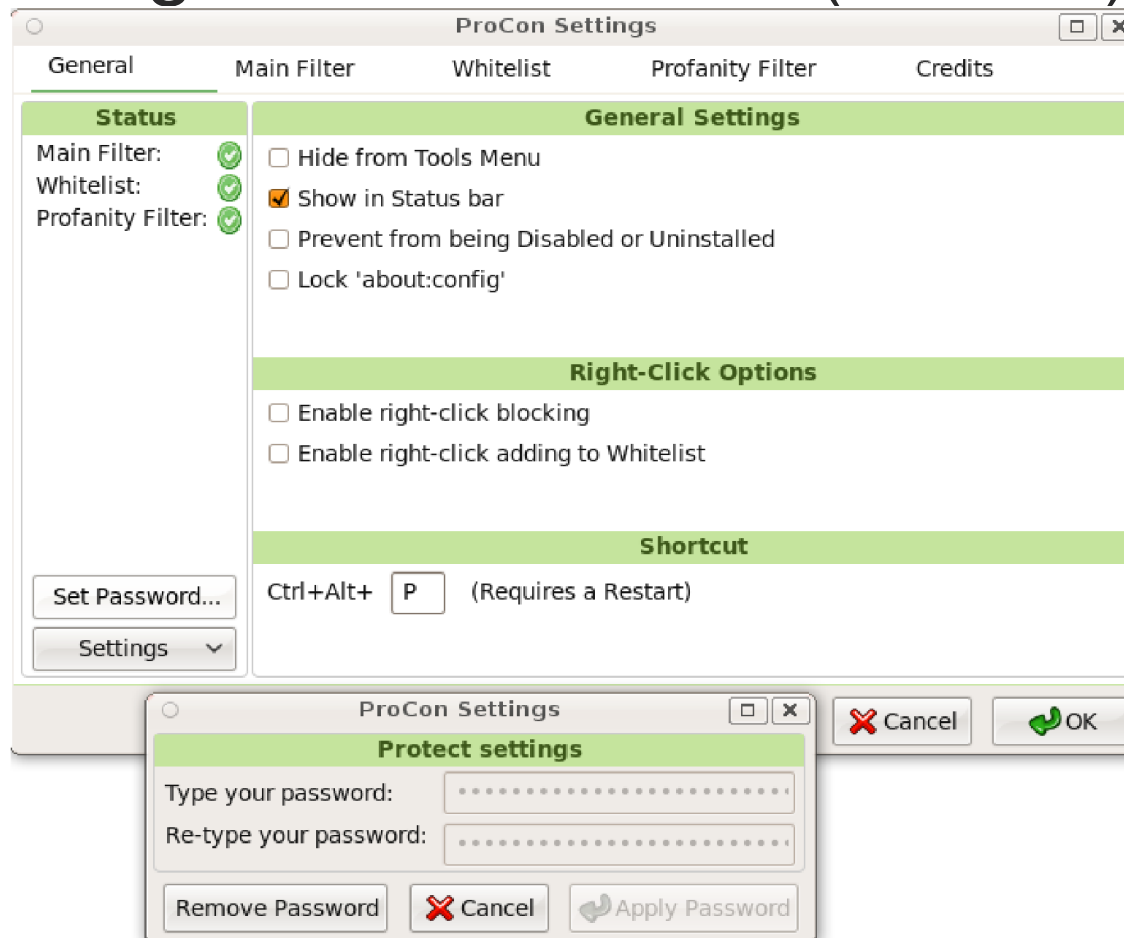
ProCon Settings

General | Main Filter | Whitelist | Profanity Filter | Credits

Status
Main Filter:
Whitelist:
Profanity Filter:

General Settings
Hide from Tools Menu
Show in Status bar
Prevent from being Disabled or Uninstalled
Lock 'about:config'

Right-Click Options
Enable right-click blocking
Enable right-click adding to Whitelist

Shortcut
Ctrl+Alt+ P (Requires a Restart)

Set Password...
Settings

Cancel
OK

ProCon Settings
Protect settings
Type your password:
Re-type your password:
Remove Password
Cancel
Apply Password